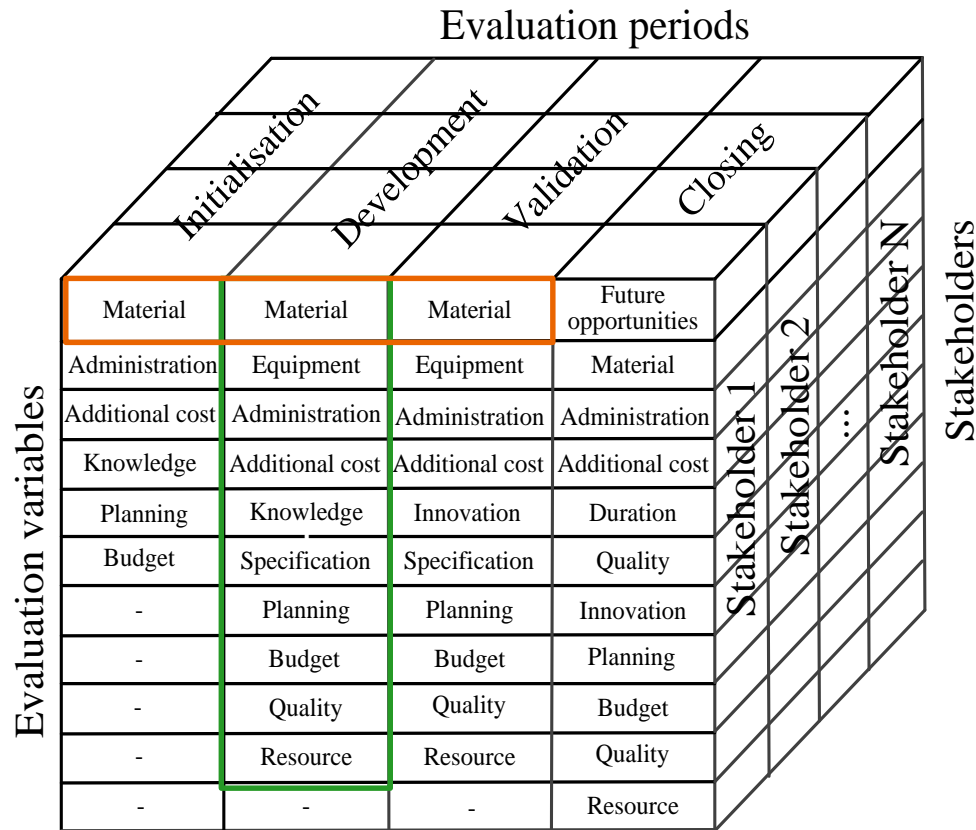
Evaluation periods

Initialisation | Development | Validation | Closing

Evaluation variables

| Initialisation | Development | Validation | Closing |
|---|---|---|---|
| Material | Material | Material | Future opportunities |
| Administration | Equipment | Equipment | Material |
| Additional cost | Administration | Administration | Administration |
| Knowledge | Additional cost | Additional cost | Additional cost |
| Planning | Knowledge | Innovation | Duration |
| Budget | Specification | Specification | Quality |
| - | Planning | Planning | Innovation |
| - | Budget | Budget | Planning |
| - | Quality | Quality | Budget |
| - | Resource | Resource | Quality |
| - | - | - | Resource |

Stakeholder 1
Stakeholder 2
...
Stakeholder N

Stakeholders